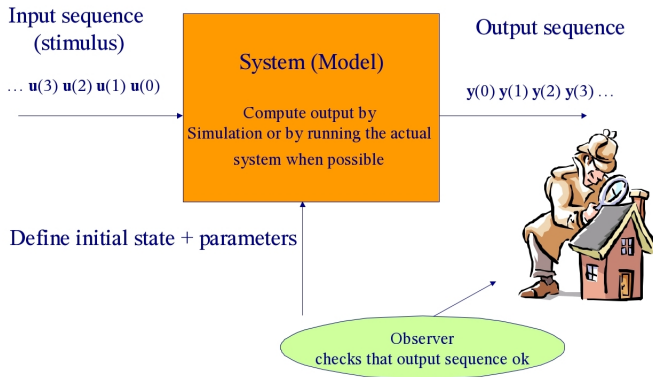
Input sequence (stimulus)

… $\mathbf{u}(3)$ $\mathbf{u}(2)$ $\mathbf{u}(1)$ $\mathbf{u}(0)$

System (Model)

Compute output by Simulation or by running the actual system when possible

Output sequence

$\mathbf{y}(0)$ $\mathbf{y}(1)$ $\mathbf{y}(2)$ $\mathbf{y}(3)$ …

Define initial state + parameters

Observer checks that output sequence ok